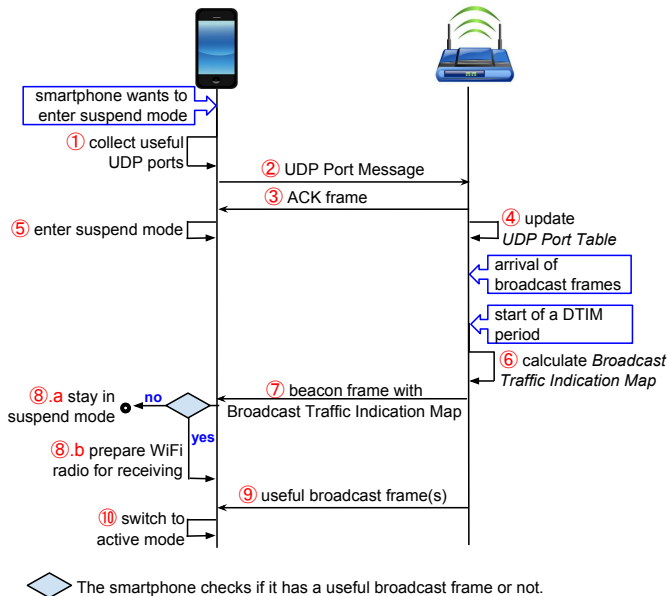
smartphone wants to enter suspend mode

① collect useful UDP ports

② UDP Port Message

③ ACK frame

④ update *UDP Port Table*

⑤ enter suspend mode

arrival of broadcast frames

start of a DTIM period

⑥ calculate *Broadcast Traffic Indication Map*

⑦ beacon frame with Broadcast Traffic Indication Map

⑧.a stay in suspend mode

no

yes

⑧.b prepare WiFi radio for receiving

⑨ useful broadcast frame(s)

⑩ switch to active mode

The smartphone checks if it has a useful broadcast frame or not.